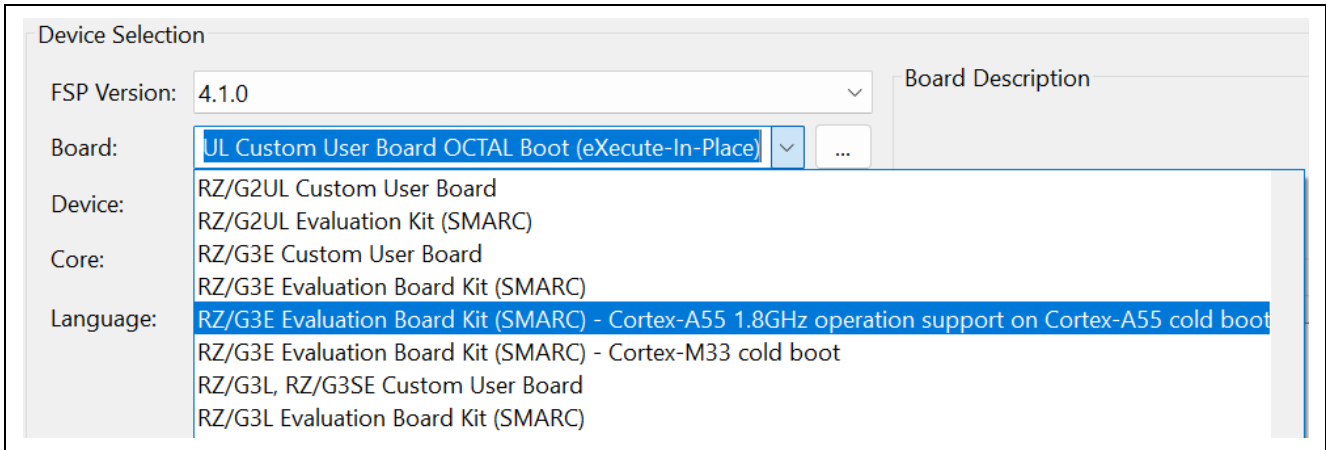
Device Selection

FSP Version: 4.1.0

Board Description

Board: UL Custom User Board OCTAL Boot (eXecute-In-Place) ...

Device:

Core:

Language:

RZ/G2UL Custom User Board
RZ/G2UL Evaluation Kit (SMARC)
RZ/G3E Custom User Board
RZ/G3E Evaluation Board Kit (SMARC)
RZ/G3E Evaluation Board Kit (SMARC) - Cortex-A55 1.8GHz operation support on Cortex-A55 cold boot
RZ/G3E Evaluation Board Kit (SMARC) - Cortex-M33 cold boot
RZ/G3L, RZ/G3SE Custom User Board
RZ/G3L Evaluation Board Kit (SMARC)